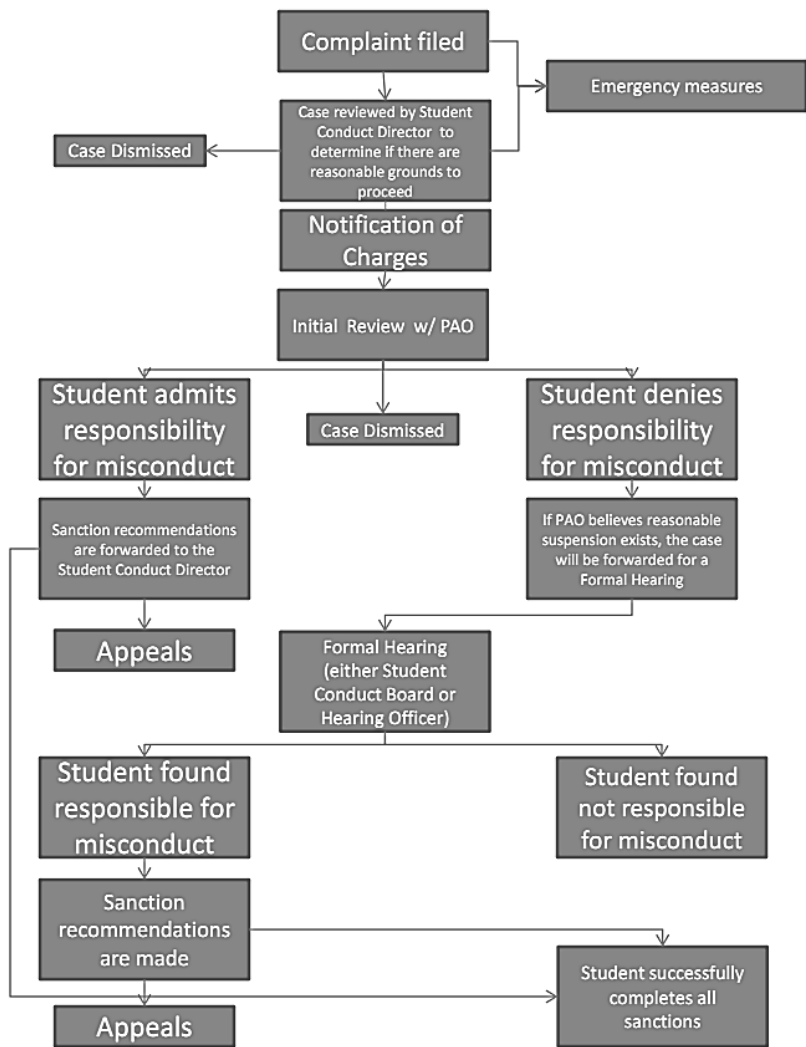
Complaint filed

Emergency measures

Case reviewed by Student Conduct Director to determine if there are reasonable grounds to proceed

Case Dismissed

Notification of Charges

Initial Review w/ PAO

Student admits responsibility for misconduct

Case Dismissed

Student denies responsibility for misconduct

Sanction recommendations are forwarded to the Student Conduct Director

If PAO believes reasonable suspension exists, the case will be forwarded for a Formal Hearing

Appeals

Formal Hearing (either Student Conduct Board or Hearing Officer)

Student found responsible for misconduct

Student found not responsible for misconduct

Sanction recommendations are made

Student successfully completes all sanctions

Appeals